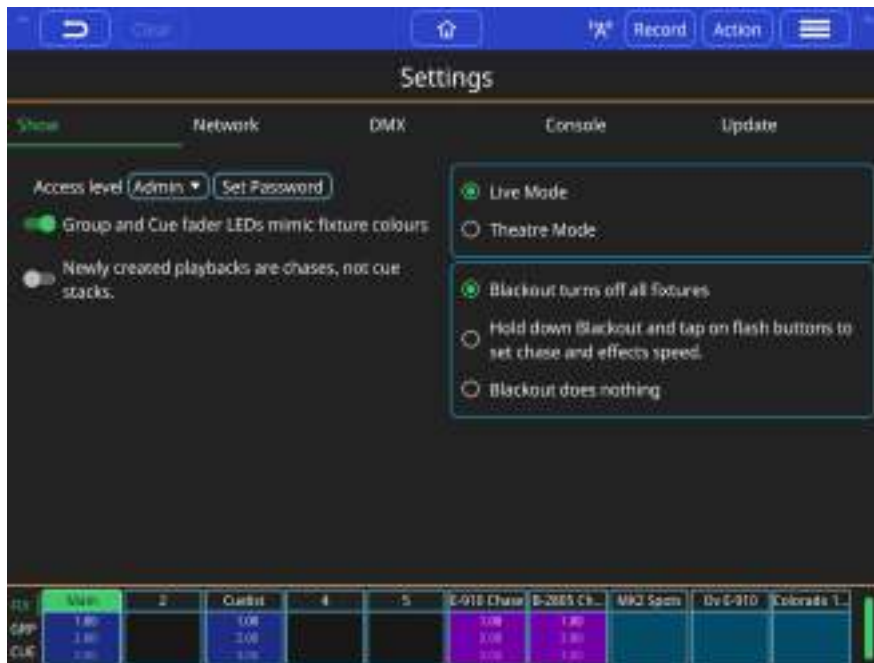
Clear

Record Action

Settings

Show Network DMX Console Update

Access level Admin ▾ Set Password

Group and Cue fader LEDs mimic fixture colours

Newly created playbacks are chases, not cue stacks.

Live Mode

Theatre Mode

Blackout turns off all fixtures

Hold down Blackout and tap on flash buttons to set chase and effects speed.

Blackout does nothing

FIX GRP CUE

Main 2 Cuelist 4 5 E-910 Chase B-2805 Ch... MK2 Spots Ov E-910 Colorado 1...

1.00 3.00 1.00 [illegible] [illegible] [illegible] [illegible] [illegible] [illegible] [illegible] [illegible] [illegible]